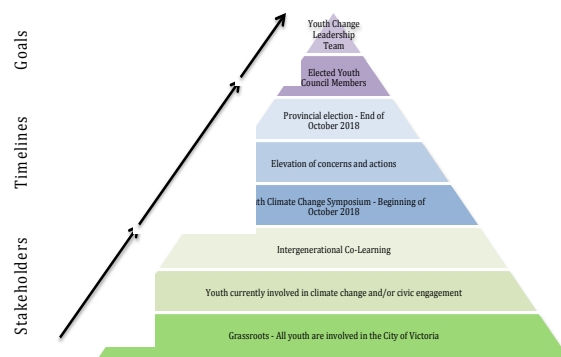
Goals

Timelines

Stakeholders

Youth Change Leadership Team

Elected Youth Council Members

Provincial election - End of October 2018

Elevation of concerns and actions

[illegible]th Climate Change Symposium - Beginning of October 2018

Intergenerational Co-Learning

Youth currently involved in climate change and/or civic engagement

Grassroots - All youth are involved in the City of Victoria